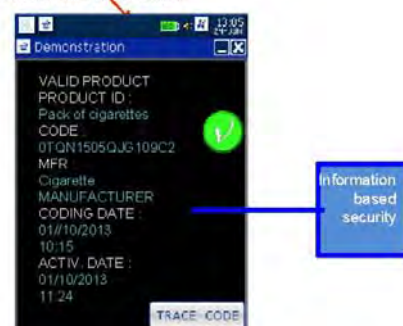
13:05
Demonstration

VALID PRODUCT
PRODUCT ID :
Pack of cigarettes
CODE :
0TQN1505QJG109C2
MFR :
Cigarette
MANUFACTURER
CODING DATE :
01/10/2013
10:15
ACTIV. DATE :
01/10/2013
11:24

TRACE CODE

Information based security